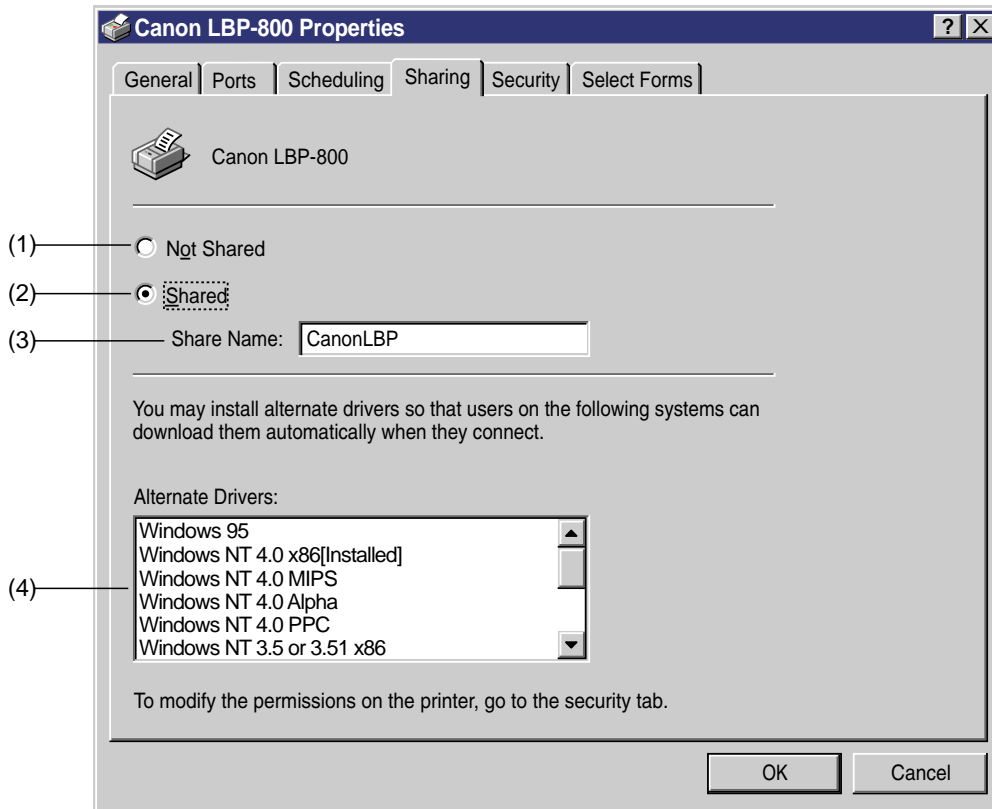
Canon LBP-800 Properties

?

General | Ports | Scheduling | Sharing | Security | Select Forms

Canon LBP-800

(1) Not Shared

(2) Shared

(3) Share Name: CanonLBP

You may install alternate drivers so that users on the following systems can download them automatically when they connect.

Alternate Drivers:

(4)
Windows 95
Windows NT 4.0 x86[Installed]
Windows NT 4.0 MIPS
Windows NT 4.0 Alpha
Windows NT 4.0 PPC
Windows NT 3.5 or 3.51 x86

To modify the permissions on the printer, go to the security tab.

OK | Cancel